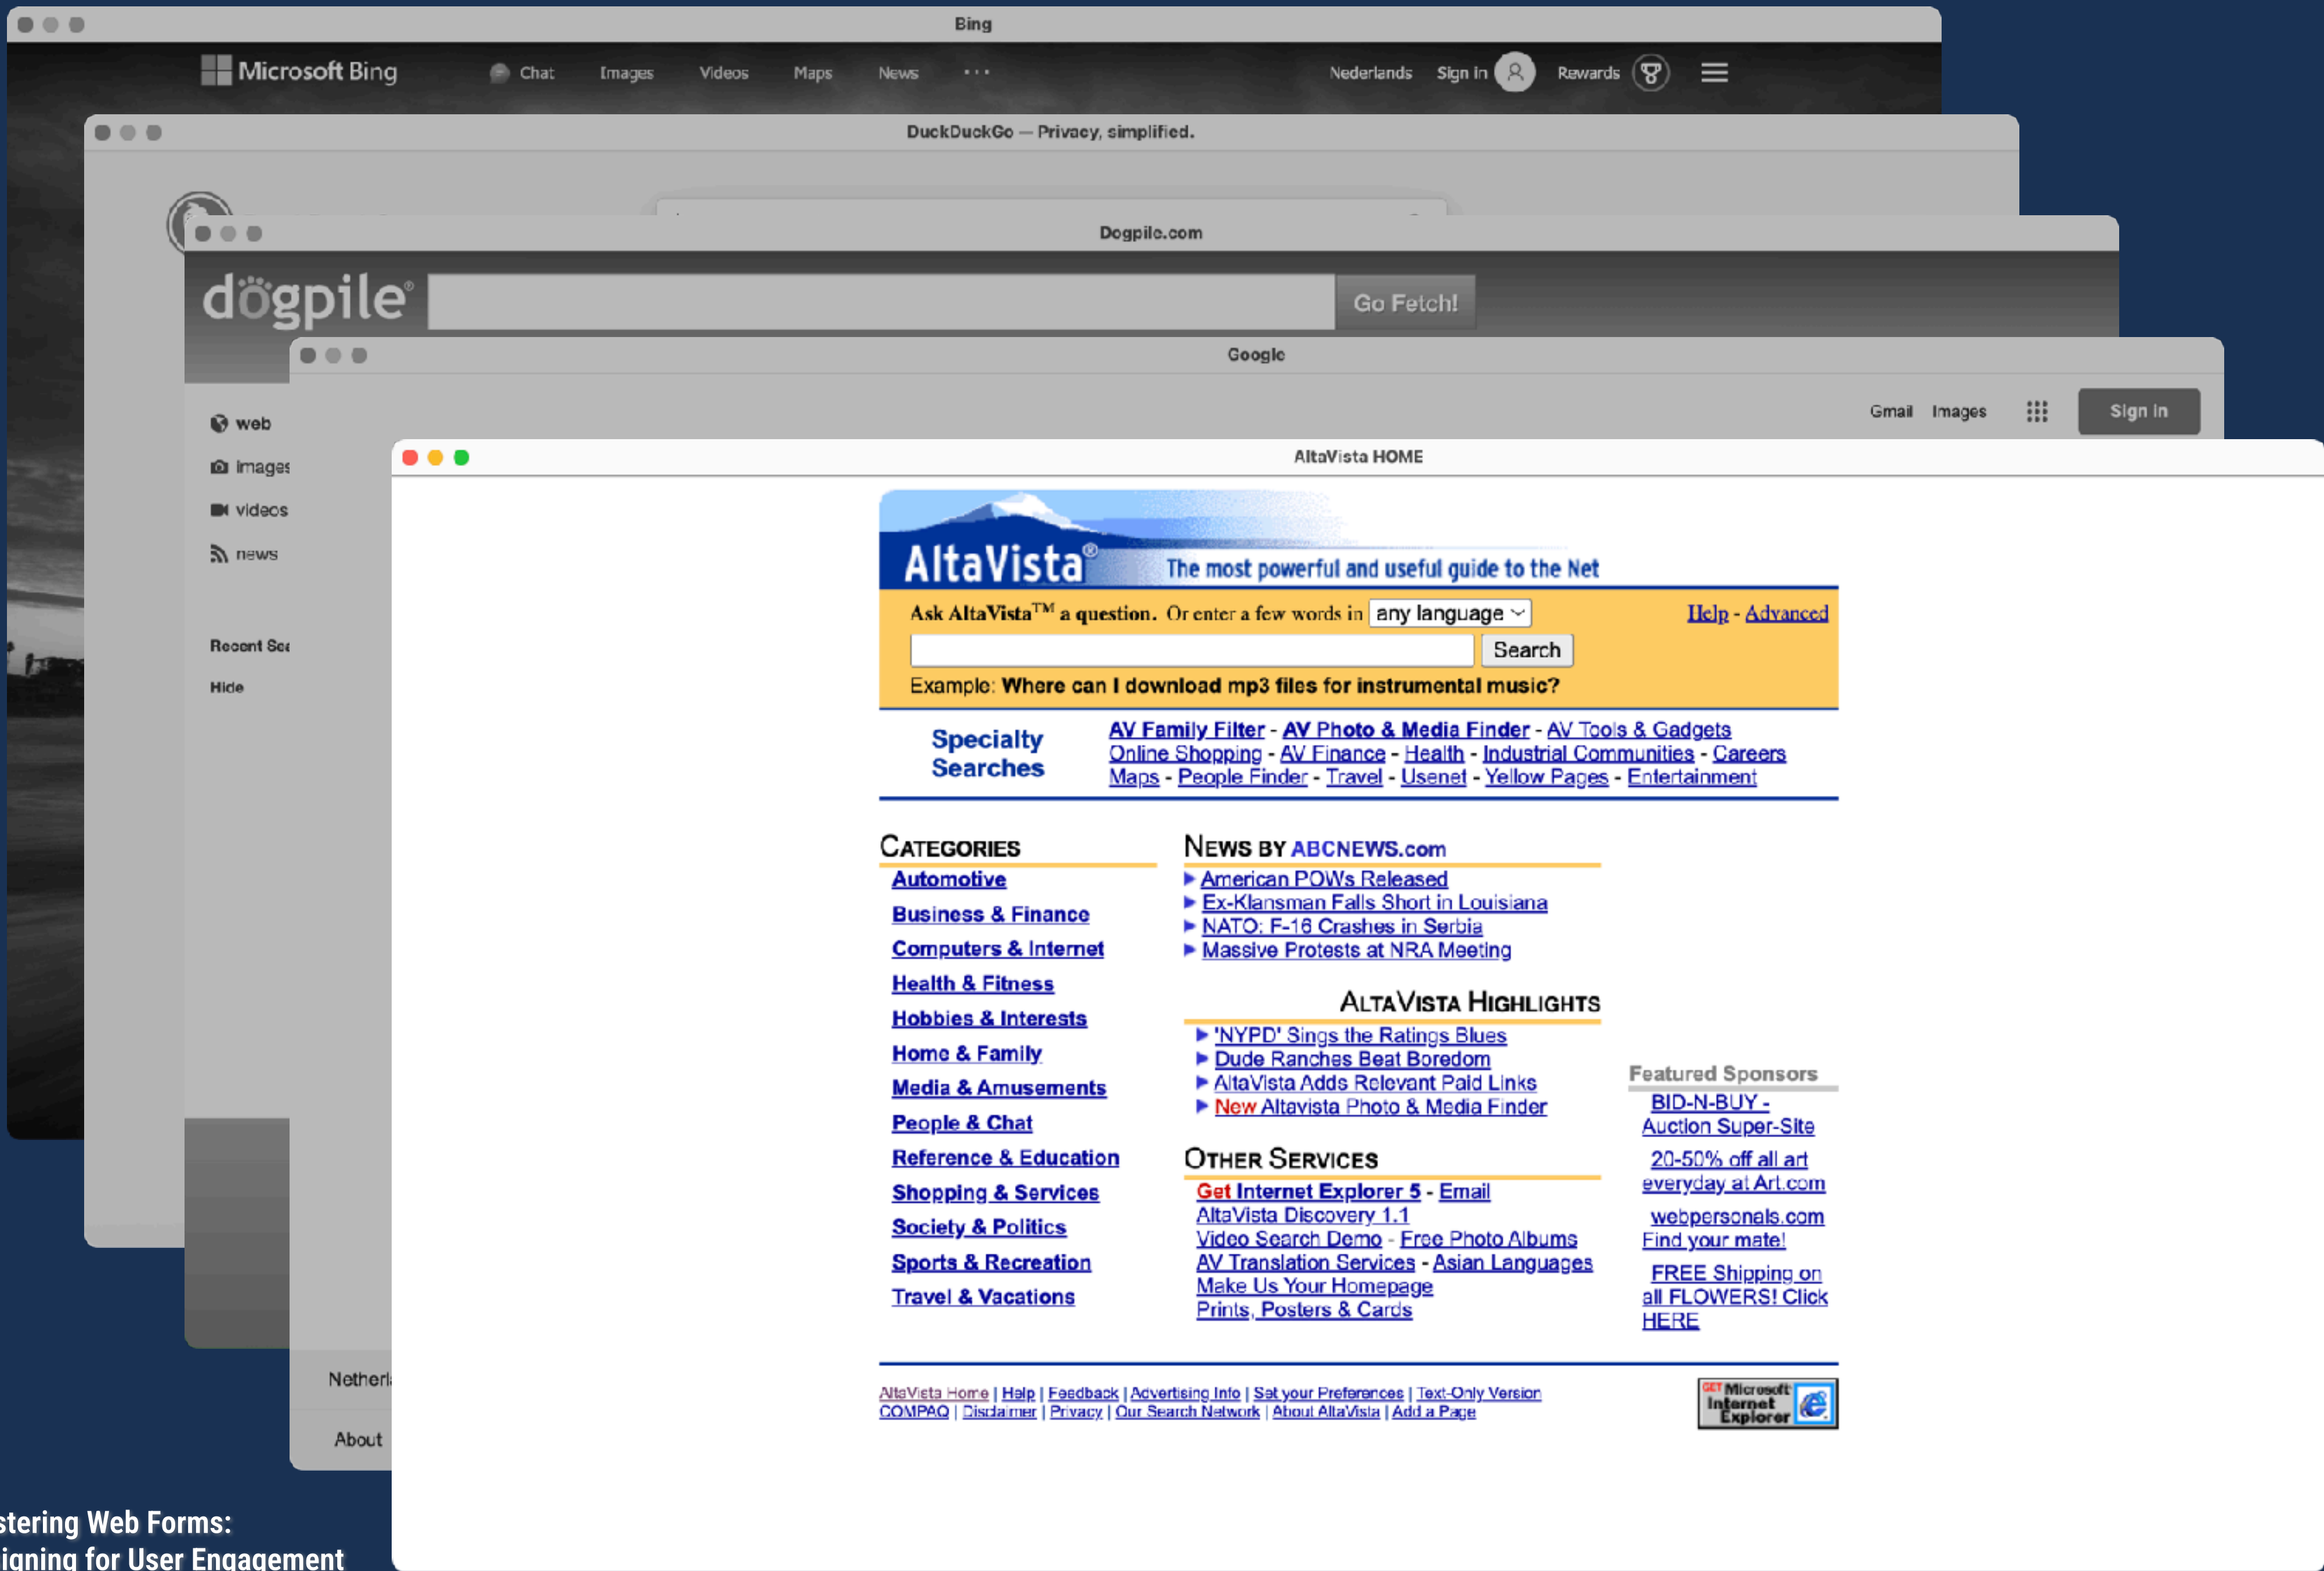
Bing

Microsoft Bing   Chat   Images   Videos   Maps   News   ···   Nederlands   Sign in   Rewards

DuckDuckGo — Privacy, simplified.

Dogpile.com

dogpile®   Go Fetch!

web
images
videos
news

Recent Sea
Hide

Google

Gmail   Images   Sign in

Netherl
About

AltaVista HOME

AltaVista® The most powerful and useful guide to the Net

Ask AltaVista™ a question. Or enter a few words in any language   Help - Advanced

Search

Example: Where can I download mp3 files for instrumental music?

Specialty Searches

AV Family Filter - AV Photo & Media Finder - AV Tools & Gadgets
Online Shopping - AV Finance - Health - Industrial Communities - Careers
Maps - People Finder - Travel - Usenet - Yellow Pages - Entertainment

CATEGORIES
Automotive
Business & Finance
Computers & Internet
Health & Fitness
Hobbies & Interests
Home & Family
Media & Amusements
People & Chat
Reference & Education
Shopping & Services
Society & Politics
Sports & Recreation
Travel & Vacations

NEWS BY ABCNEWS.com
American POWs Released
Ex-Klansman Falls Short in Louisiana
NATO: F-16 Crashes in Serbia
Massive Protests at NRA Meeting

ALTAVISTA HIGHLIGHTS
'NYPD' Sings the Ratings Blues
Dude Ranches Beat Boredom
AltaVista Adds Relevant Paid Links
New Altavista Photo & Media Finder

OTHER SERVICES
Get Internet Explorer 5 - Email
AltaVista Discovery 1.1
Video Search Demo - Free Photo Albums
AV Translation Services - Asian Languages
Make Us Your Homepage
Prints, Posters & Cards

Featured Sponsors
BID-N-BUY - Auction Super-Site
20-50% off all art everyday at Art.com
webpersonals.com Find your mate!
FREE Shipping on all FLOWERS! Click HERE

AltaVista Home | Help | Feedback | Advertising Info | Set your Preferences | Text-Only Version
COMPAQ | Disclaimer | Privacy | Our Search Network | About AltaVista | Add a Page

GET Microsoft Internet Explorer

stering Web Forms:
igning for User Engagement